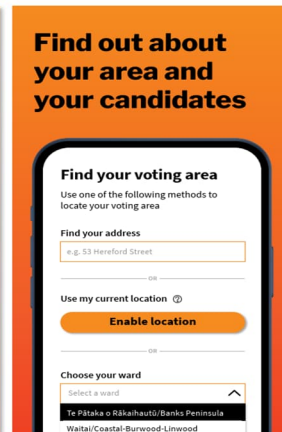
Find out about your area and your candidates

Find your voting area

Use one of the following methods to locate your voting area

Find your address

e.g. 53 Hereford Street

OR

Use my current location ?

Enable location

OR

Choose your ward

Select a ward

Te Pātaka o Rākaihautū/Banks Peninsula

Waitai/Coastal-Burwood-Linwood